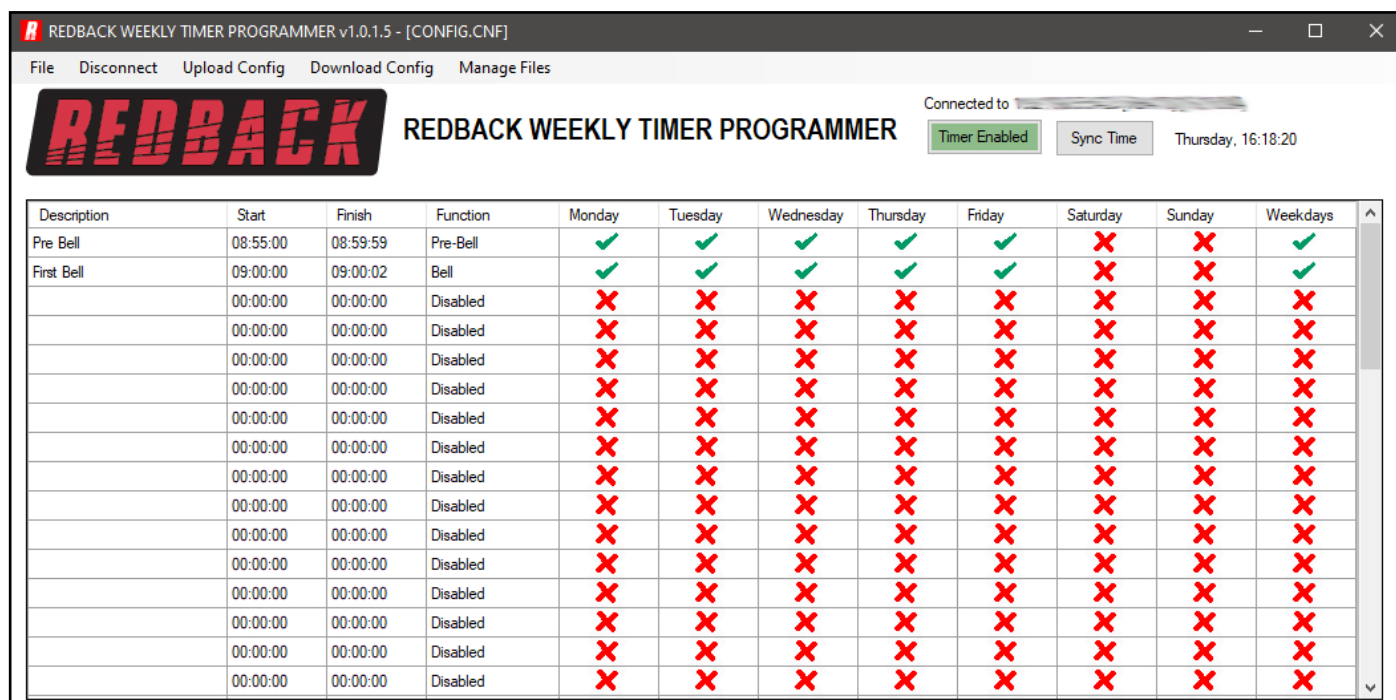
REDBACK WEEKLY TIMER PROGRAMMER v1.0.1.5 - [CONFIG.CNF]

File Disconnect Upload Config Download Config Manage Files

REDBACK

REDBACK WEEKLY TIMER PROGRAMMER

Connected to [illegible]

Timer Enabled Sync Time Thursday, 16:18:20

| Description | Start | Finish | Function | Monday | Tuesday | Wednesday | Thursday | Friday | Saturday | Sunday | Weekdays |
|---|---|---|---|---|---|---|---|---|---|---|---|
| Pre Bell | 08:55:00 | 08:59:59 | Pre-Bell | ✔ | ✔ | ✔ | ✔ | ✔ | ✘ | ✘ | ✔ |
| First Bell | 09:00:00 | 09:00:02 | Bell | ✔ | ✔ | ✔ | ✔ | ✔ | ✘ | ✘ | ✔ |
| | 00:00:00 | 00:00:00 | Disabled | ✘ | ✘ | ✘ | ✘ | ✘ | ✘ | ✘ | ✘ |
| | 00:00:00 | 00:00:00 | Disabled | ✘ | ✘ | ✘ | ✘ | ✘ | ✘ | ✘ | ✘ |
| | 00:00:00 | 00:00:00 | Disabled | ✘ | ✘ | ✘ | ✘ | ✘ | ✘ | ✘ | ✘ |
| | 00:00:00 | 00:00:00 | Disabled | ✘ | ✘ | ✘ | ✘ | ✘ | ✘ | ✘ | ✘ |
| | 00:00:00 | 00:00:00 | Disabled | ✘ | ✘ | ✘ | ✘ | ✘ | ✘ | ✘ | ✘ |
| | 00:00:00 | 00:00:00 | Disabled | ✘ | ✘ | ✘ | ✘ | ✘ | ✘ | ✘ | ✘ |
| | 00:00:00 | 00:00:00 | Disabled | ✘ | ✘ | ✘ | ✘ | ✘ | ✘ | ✘ | ✘ |
| | 00:00:00 | 00:00:00 | Disabled | ✘ | ✘ | ✘ | ✘ | ✘ | ✘ | ✘ | ✘ |
| | 00:00:00 | 00:00:00 | Disabled | ✘ | ✘ | ✘ | ✘ | ✘ | ✘ | ✘ | ✘ |
| | 00:00:00 | 00:00:00 | Disabled | ✘ | ✘ | ✘ | ✘ | ✘ | ✘ | ✘ | ✘ |
| | 00:00:00 | 00:00:00 | Disabled | ✘ | ✘ | ✘ | ✘ | ✘ | ✘ | ✘ | ✘ |
| | 00:00:00 | 00:00:00 | Disabled | ✘ | ✘ | ✘ | ✘ | ✘ | ✘ | ✘ | ✘ |
| | 00:00:00 | 00:00:00 | Disabled | ✘ | ✘ | ✘ | ✘ | ✘ | ✘ | ✘ | ✘ |
| | 00:00:00 | 00:00:00 | Disabled | ✘ | ✘ | ✘ | ✘ | ✘ | ✘ | ✘ | ✘ |
| | 00:00:00 | 00:00:00 | Disabled | ✘ | ✘ | ✘ | ✘ | ✘ | ✘ | ✘ | ✘ |